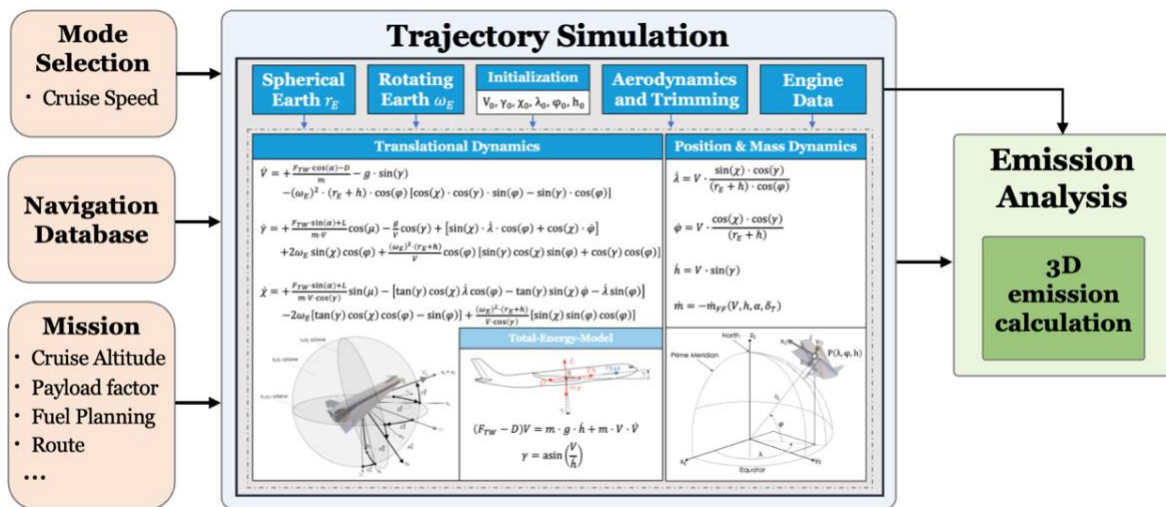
Mode Selection
• Cruise Speed

Navigation Database

Mission
• Cruise Altitude
• Payload factor
• Fuel Planning
• Route
...

Trajectory Simulation

Spherical Earth $r_E$

Rotating Earth $\omega_E$

Initialization
$V_0, \gamma_0, \chi_0, \lambda_0, \varphi_0, h_0$

Aerodynamics and Trimming

Engine Data

Translational Dynamics

$\dot{V} = +\frac{F_{TW} \cdot \cos(\alpha) - D}{m} - g \cdot \sin(\gamma)$
$-(\omega_E)^2 \cdot (r_E + h) \cdot \cos(\varphi) [\cos(\chi) \cdot \cos(\gamma) \cdot \sin(\varphi) - \sin(\gamma) \cdot \cos(\varphi)]$

$\dot{\gamma} = +\frac{F_{TW} \cdot \sin(\alpha) + L}{m \cdot V} \cos(\mu) - \frac{g}{V} \cos(\gamma) + [\sin(\chi) \cdot \dot{\lambda} \cdot \cos(\varphi) + \cos(\chi) \cdot \dot{\varphi}]$
$+2\omega_E \sin(\chi) \cos(\varphi) + \frac{(\omega_E)^2 \cdot (r_E + h)}{V} \cos(\varphi) [\sin(\gamma) \cos(\chi) \sin(\varphi) + \cos(\gamma) \cos(\varphi)]$

$\dot{\chi} = +\frac{F_{TW} \cdot \sin(\alpha) + L}{m \cdot V \cdot \cos(\gamma)} \sin(\mu) - [\tan(\gamma) \cos(\chi) \dot{\lambda} \cos(\varphi) - \tan(\gamma) \sin(\chi) \dot{\varphi} - \dot{\lambda} \sin(\varphi)]$
$-2\omega_E [\tan(\gamma) \cos(\chi) \cos(\varphi) - \sin(\varphi)] + \frac{(\omega_E)^2 \cdot (r_E + h)}{V \cdot \cos(\gamma)} [\sin(\chi) \sin(\varphi) \cos(\varphi)]$

Position & Mass Dynamics

$\dot{\lambda} = V \cdot \frac{\sin(\chi) \cdot \cos(\gamma)}{(r_E + h) \cdot \cos(\varphi)}$

$\dot{\varphi} = V \cdot \frac{\cos(\chi) \cdot \cos(\gamma)}{(r_E + h)}$

$\dot{h} = V \cdot \sin(\gamma)$

$\dot{m} = -\dot{m}_{FF}(V, h, \alpha, \delta_T)$

Total-Energy-Model

$(F_{TW} - D)V = m \cdot g \cdot \dot{h} + m \cdot V \cdot \dot{V}$

$\gamma = \text{asin}\left(\frac{\dot{V}}{\dot{h}}\right)$

North
Prime Meridian
$P(\lambda, \varphi, h)$
Equator

Emission Analysis

3D emission calculation